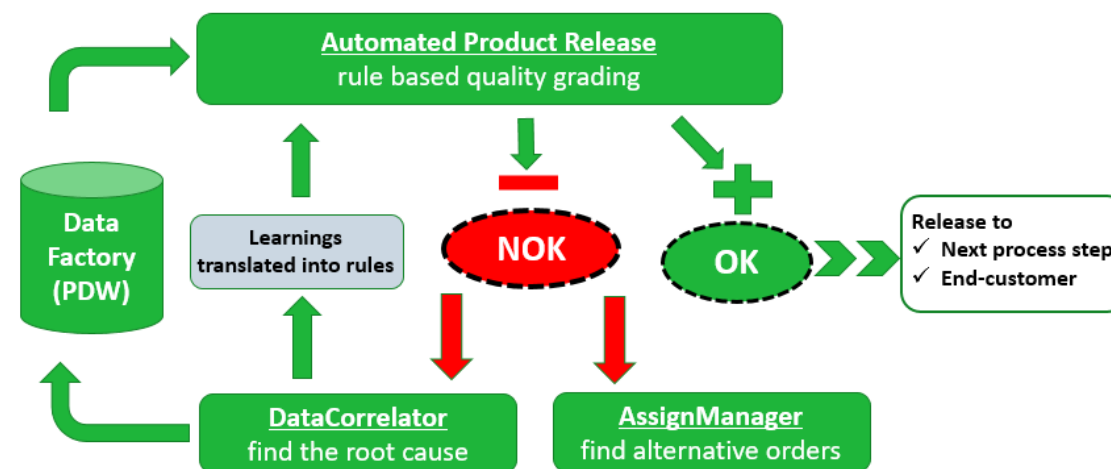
Automated Product Release
rule based quality grading

Data Factory (PDW)

Learnings translated into rules

NOK

OK

Release to
✓ Next process step
✓ End-customer

DataCorrelator
find the root cause

AssignManager
find alternative orders